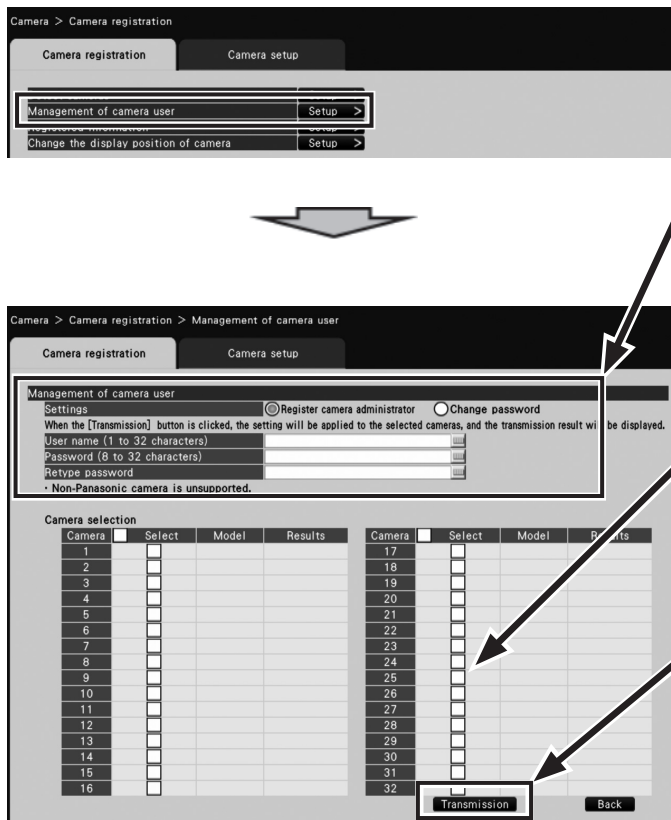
Camera > Camera registration

Camera registration | Camera setup

Management of camera user | Setup >

Change the display position of camera | Setup >

Camera > Camera registration > Management of camera user

Camera registration | Camera setup

Management of camera user

Settings | Register camera administrator | Change password

When the [Transmission] button is clicked, the setting will be applied to the selected cameras, and the transmission result wi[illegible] be displayed.

User name (1 to 32 characters)

Password (8 to 32 characters)

Retype password

・Non-Panasonic camera is unsupported.

Camera selection

| Camera | Select | Model | Results |
|---|---|---|---|
| 1 | | | |
| 2 | | | |
| 3 | | | |
| 4 | | | |
| 5 | | | |
| 6 | | | |
| 7 | | | |
| 8 | | | |
| 9 | | | |
| 10 | | | |
| 11 | | | |
| 12 | | | |
| 13 | | | |
| 14 | | | |
| 15 | | | |
| 16 | | | |

| Camera | Select | Model | R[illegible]ts |
|---|---|---|---|
| 17 | | | |
| 18 | | | |
| 19 | | | |
| 20 | | | |
| 21 | | | |
| 22 | | | |
| 23 | | | |
| 24 | | | |
| 25 | | | |
| 26 | | | |
| 27 | | | |
| 28 | | | |
| 29 | | | |
| 30 | | | |
| 31 | | | |
| 32 | | | |

Transmission | Back